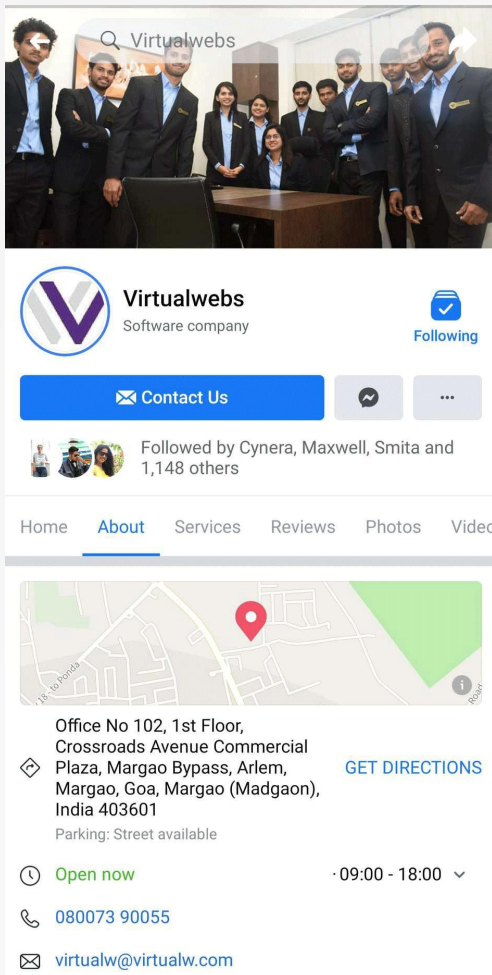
Virtualwebs

Virtualwebs
Software company

Following

Contact Us

···

Followed by Cynera, Maxwell, Smita and 1,148 others

Home About Services Reviews Photos Videc

18 to Ponda

Road

Office No 102, 1st Floor, Crossroads Avenue Commercial Plaza, Margao Bypass, Arlem, Margao, Goa, Margao (Madgaon), India 403601
Parking: Street available

GET DIRECTIONS

Open now · 09:00 - 18:00

080073 90055

virtualw@virtualw.com